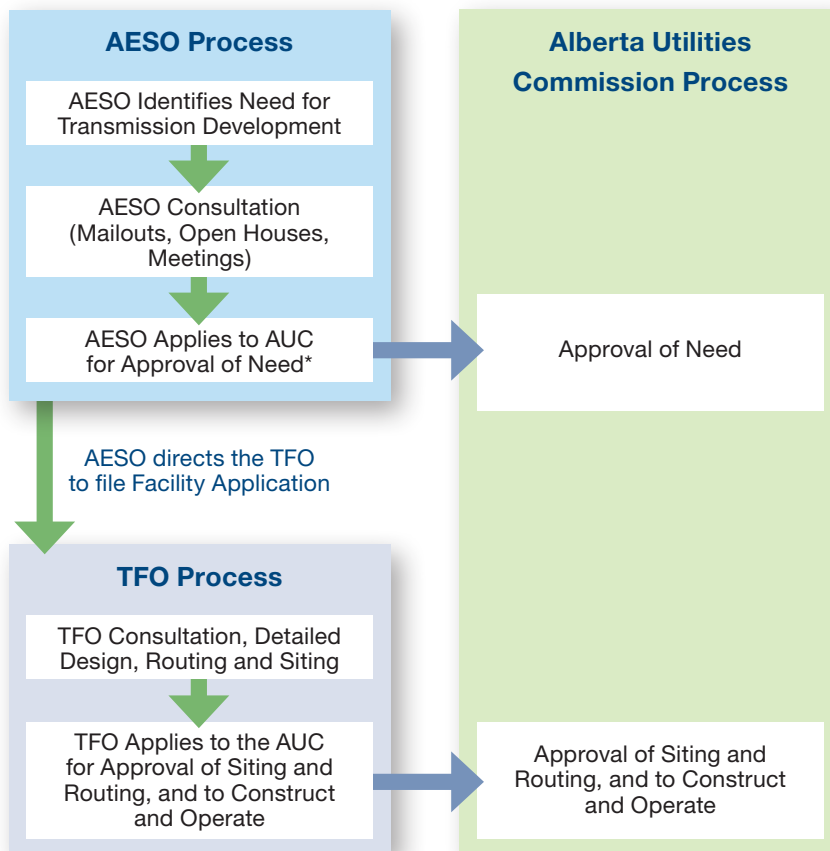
AESO Process

AESO Identifies Need for Transmission Development

AESO Consultation (Mailouts, Open Houses, Meetings)

AESO Applies to AUC for Approval of Need*

Alberta Utilities Commission Process

Approval of Need

AESO directs the TFO to file Facility Application

TFO Process

TFO Consultation, Detailed Design, Routing and Siting

TFO Applies to the AUC for Approval of Siting and Routing, and to Construct and Operate

Approval of Siting and Routing, and to Construct and Operate